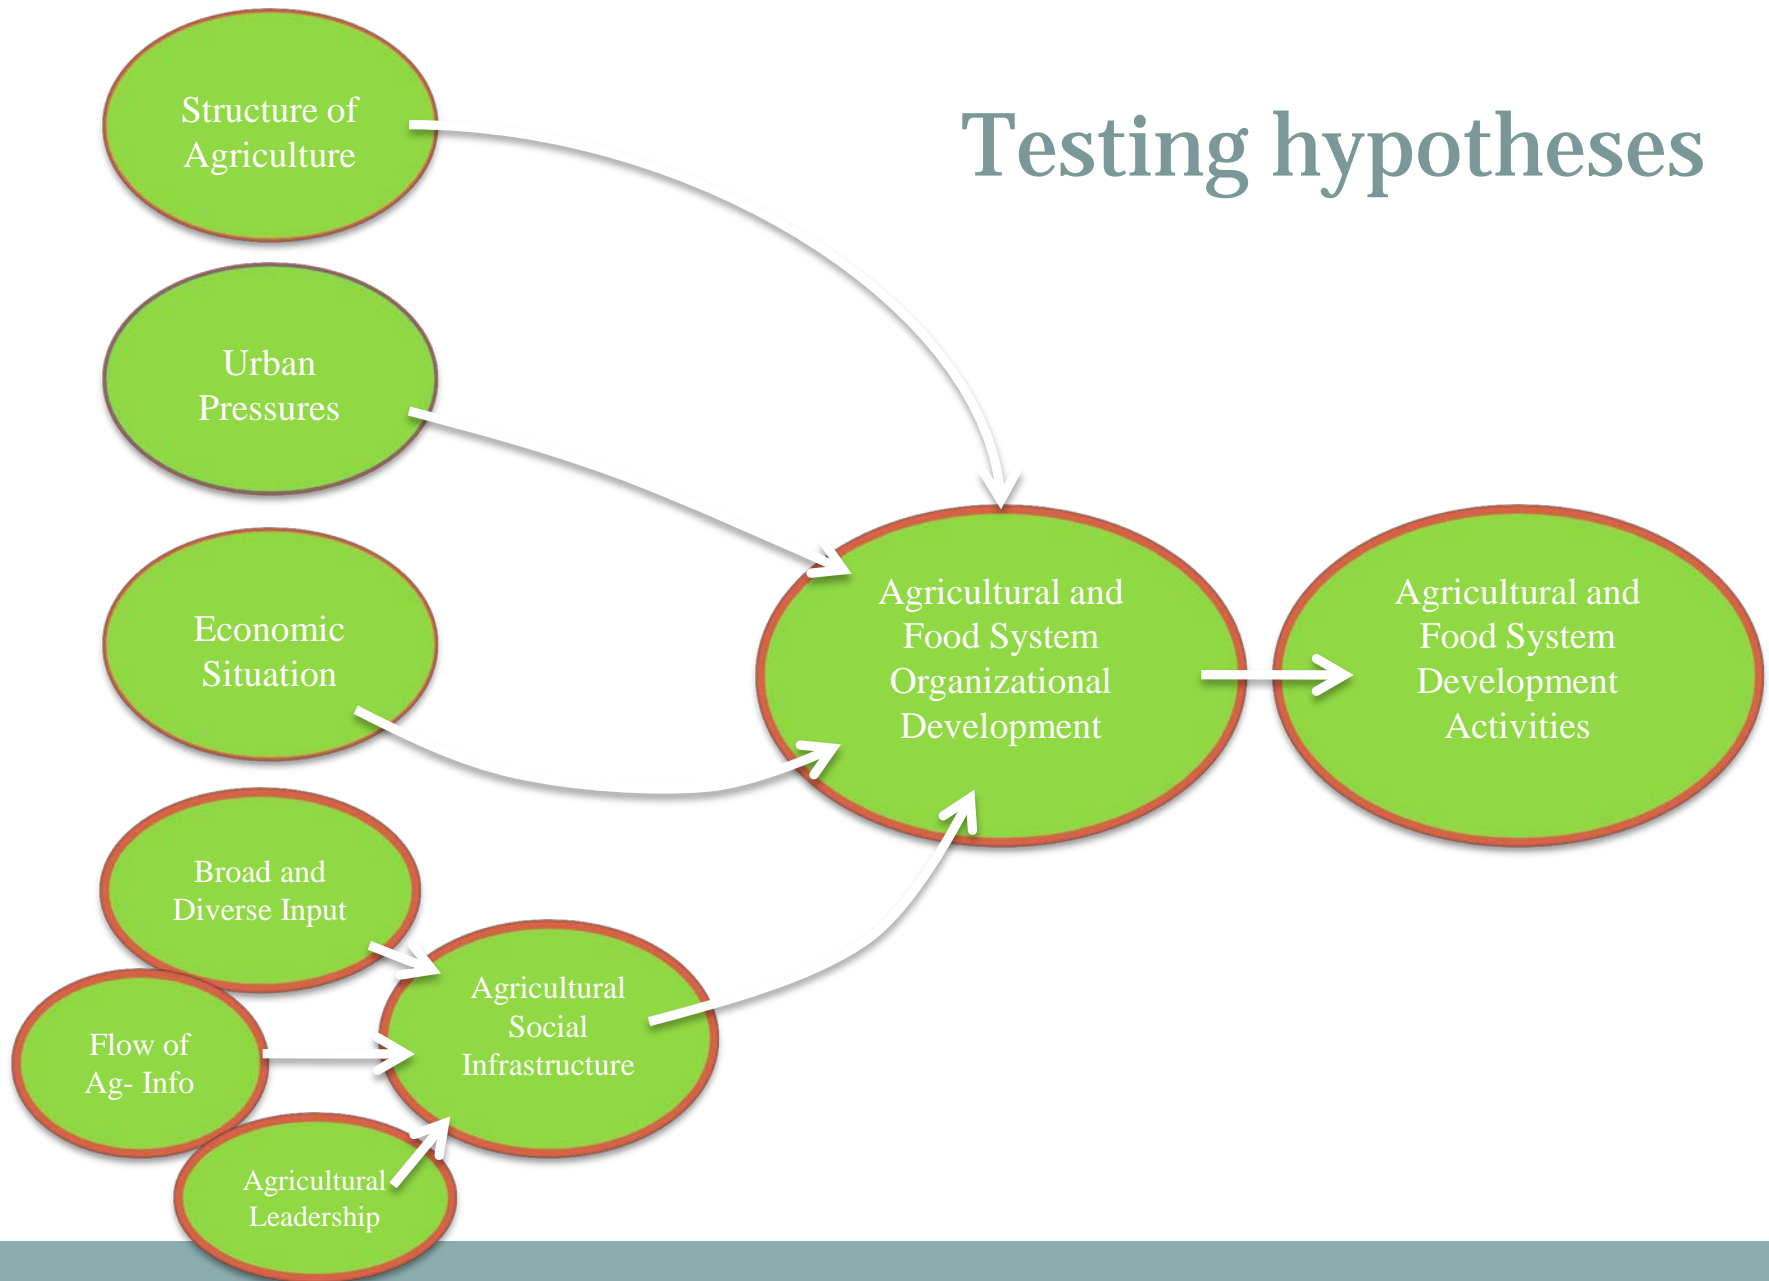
Testing hypotheses

Structure of Agriculture

Urban Pressures

Economic Situation

Broad and Diverse Input

Flow of Ag- Info

Agricultural Leadership

Agricultural Social Infrastructure

Agricultural and Food System Organizational Development

Agricultural and Food System Development Activities